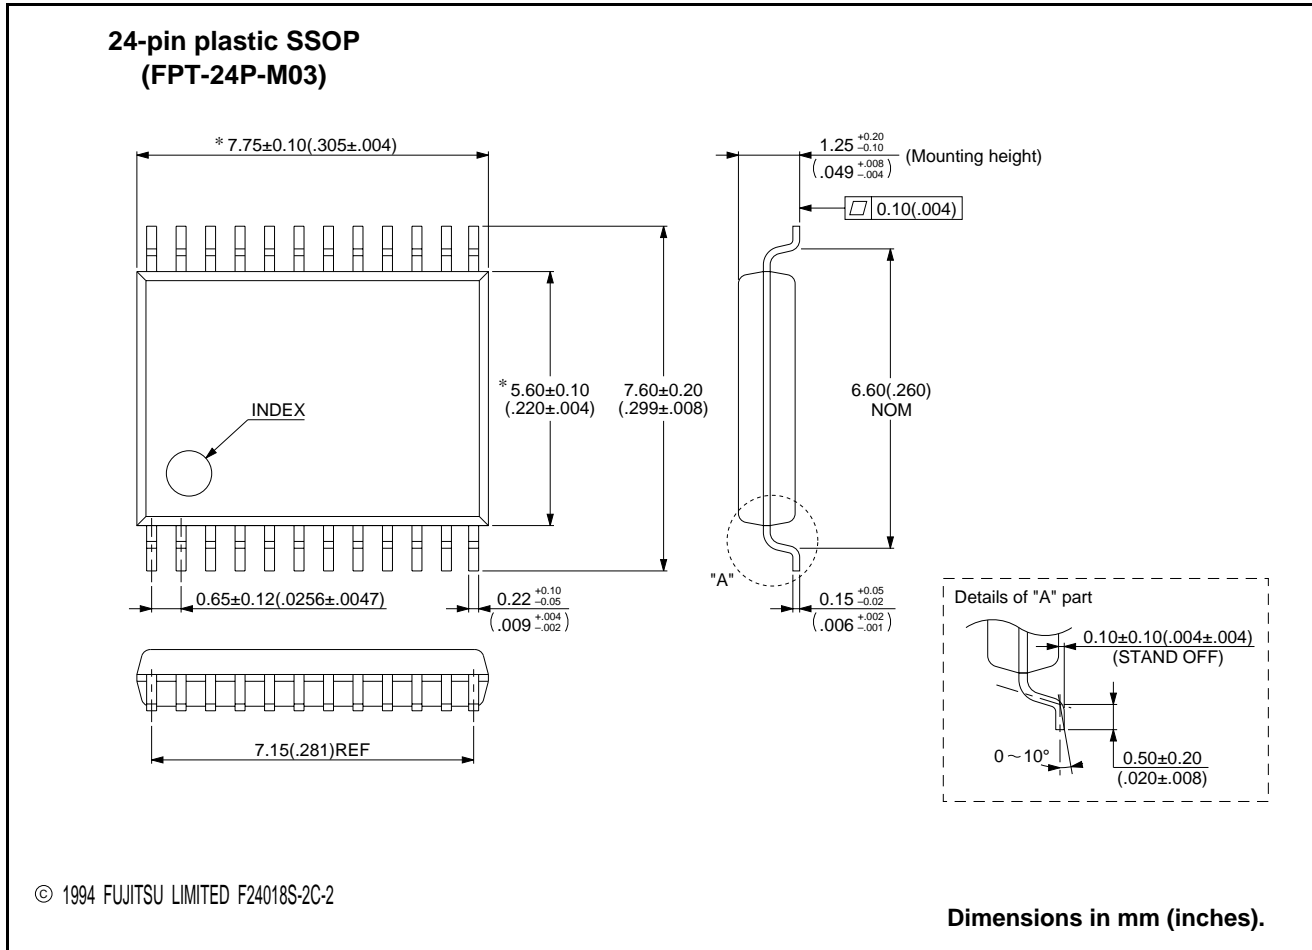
24-pin plastic SSOP
(FPT-24P-M03)

*7.75±0.10(.305±.004)

$1.25^{+0.20}_{-0.10}$ $(.049^{+.008}_{-.004})$ (Mounting height)

0.10(.004)

INDEX

*5.60±0.10 (.220±.004)

7.60±0.20 (.299±.008)

6.60(.260) NOM

"A"

0.65±0.12(.0256±.0047)

$0.22^{+0.10}_{-0.05}$ $(.009^{+.004}_{-.002})$

$0.15^{+0.05}_{-0.02}$ $(.006^{+.002}_{-.001})$

Details of "A" part

0.10±0.10(.004±.004) (STAND OFF)

0~10°

0.50±0.20 (.020±.008)

7.15(.281)REF

© 1994 FUJITSU LIMITED F24018S-2C-2

Dimensions in mm (inches).